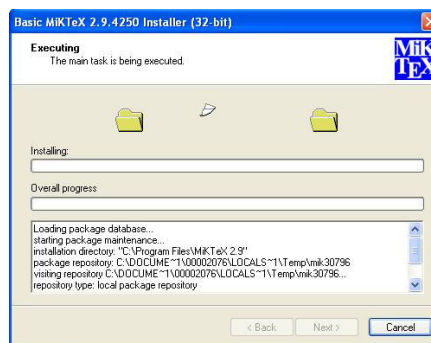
Basic MiKTeX 2.9.4250 Installer (32-bit)

Executing
The main task is being executed.

MiK
TeX

Installing:

Overall progress

Loading package database...
starting package maintenance...
installation directory: "C:\Program Files\MiKTeX 2.9"
package repository: C:\DOCUME~1\00002076\LOCALS~1\Temp\mik30796
visiting repository C:\DOCUME~1\00002076\LOCALS~1\Temp\mik30796...
repository type: local package repository

< Back
Next >
Cancel